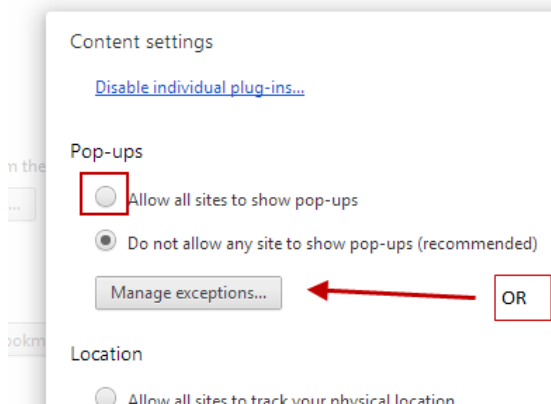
n the
...
okm

Content settings

Disable individual plug-ins...

Pop-ups

Allow all sites to show pop-ups

Do not allow any site to show pop-ups (recommended)

Manage exceptions...

OR

Location

Allow all sites to track your physical location